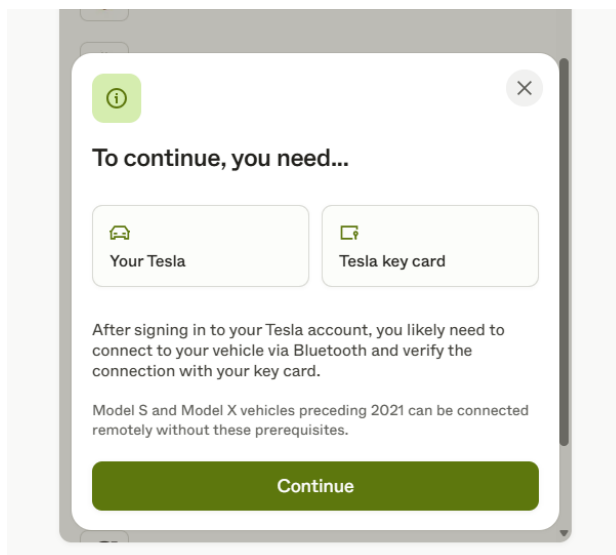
To continue, you need...

Your Tesla

Tesla key card

After signing in to your Tesla account, you likely need to connect to your vehicle via Bluetooth and verify the connection with your key card.

Model S and Model X vehicles preceding 2021 can be connected remotely without these prerequisites.

Continue